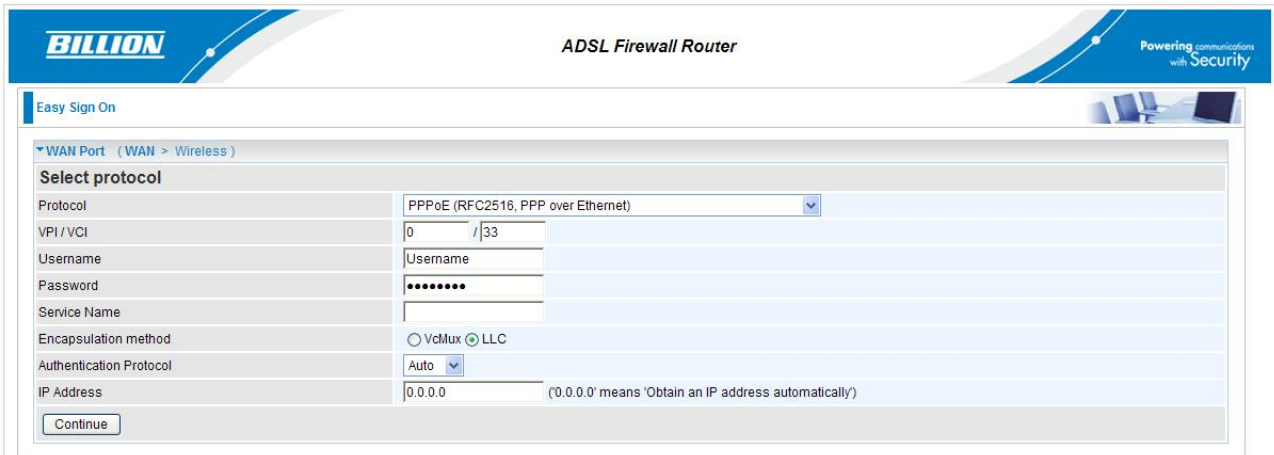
BILLION

ADSL Firewall Router

Powering communications with Security

Easy Sign On

▼WAN Port ( WAN > Wireless )

Select protocol

| | |
|---|---|
| Protocol | PPPoE (RFC2516, PPP over Ethernet) |
| VPI / VCI | 0 / 33 |
| Username | Username |
| Password | •••••••• |
| Service Name | |
| Encapsulation method | ○ VcMux ⊙ LLC |
| Authentication Protocol | Auto |
| IP Address | 0.0.0.0 ('0.0.0.0' means 'Obtain an IP address automatically') |

Continue